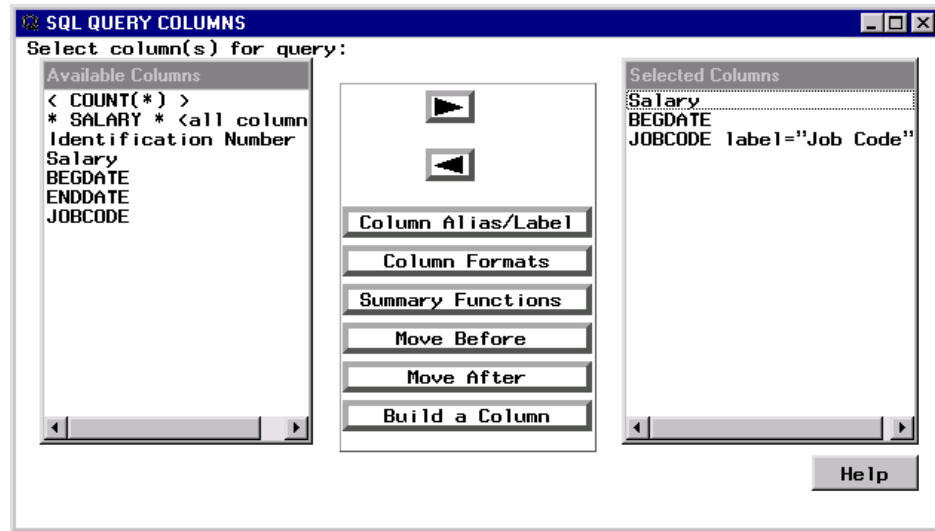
SQL QUERY COLUMNS

Select column(s) for query:

Available Columns

< COUNT(*) >
* SALARY * <all column
Identification Number
Salary
BEGDATE
ENDDATE
JOBCODE

Column Alias/Label

Column Formats

Summary Functions

Move Before

Move After

Build a Column

Selected Columns

Salary
BEGDATE
JOBCODE label="Job Code"

Help